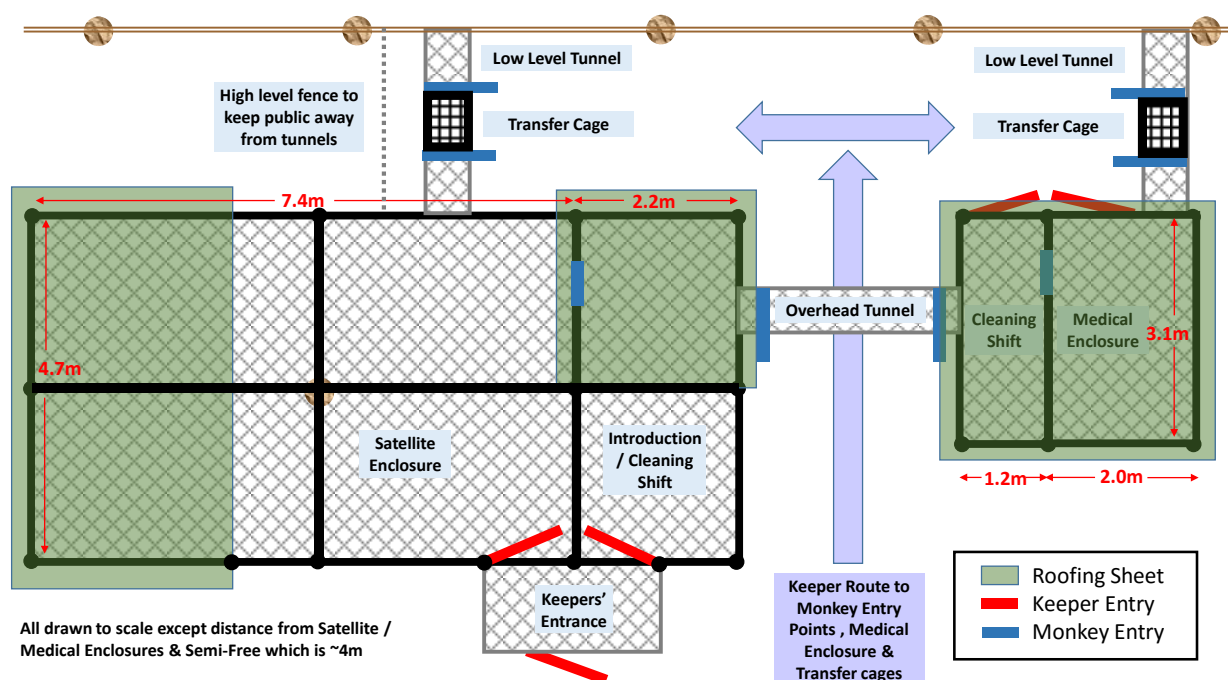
Low Level Tunnel

Transfer Cage

High level fence to keep public away from tunnels

Low Level Tunnel

Transfer Cage

7.4m

2.2m

4.7m

Overhead Tunnel

Cleaning Shift

Medical Enclosure

3.1m

Satellite Enclosure

Introduction / Cleaning Shift

1.2m

2.0m

Keepers' Entrance

Keeper Route to Monkey Entry Points , Medical Enclosure & Transfer cages

| | |
|---|---|
| | Roofing Sheet |
| | Keeper Entry |
| | Monkey Entry |

All drawn to scale except distance from Satellite / Medical Enclosures & Semi-Free which is ~4m